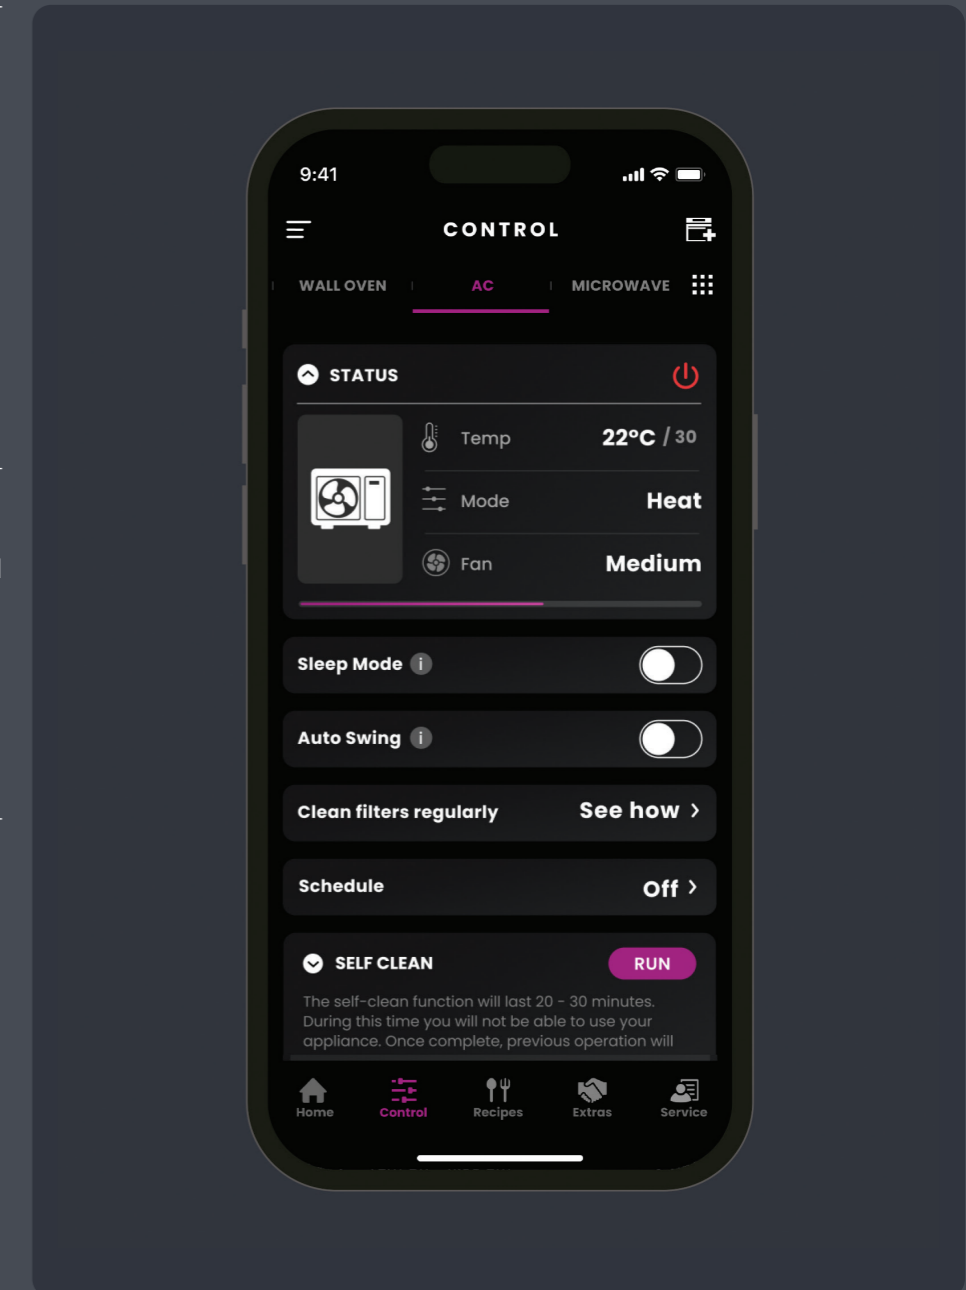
9:41

CONTROL

WALL OVEN | AC | MICROWAVE

STATUS

Temp 22°C / 30

Mode Heat

Fan Medium

Sleep Mode i

Auto Swing i

Clean filters regularly See how >

Schedule Off >

SELF CLEAN RUN

The self-clean function will last 20 - 30 minutes. During this time you will not be able to use your appliance. Once complete, previous operation will

Home Control Recipes Extras Service